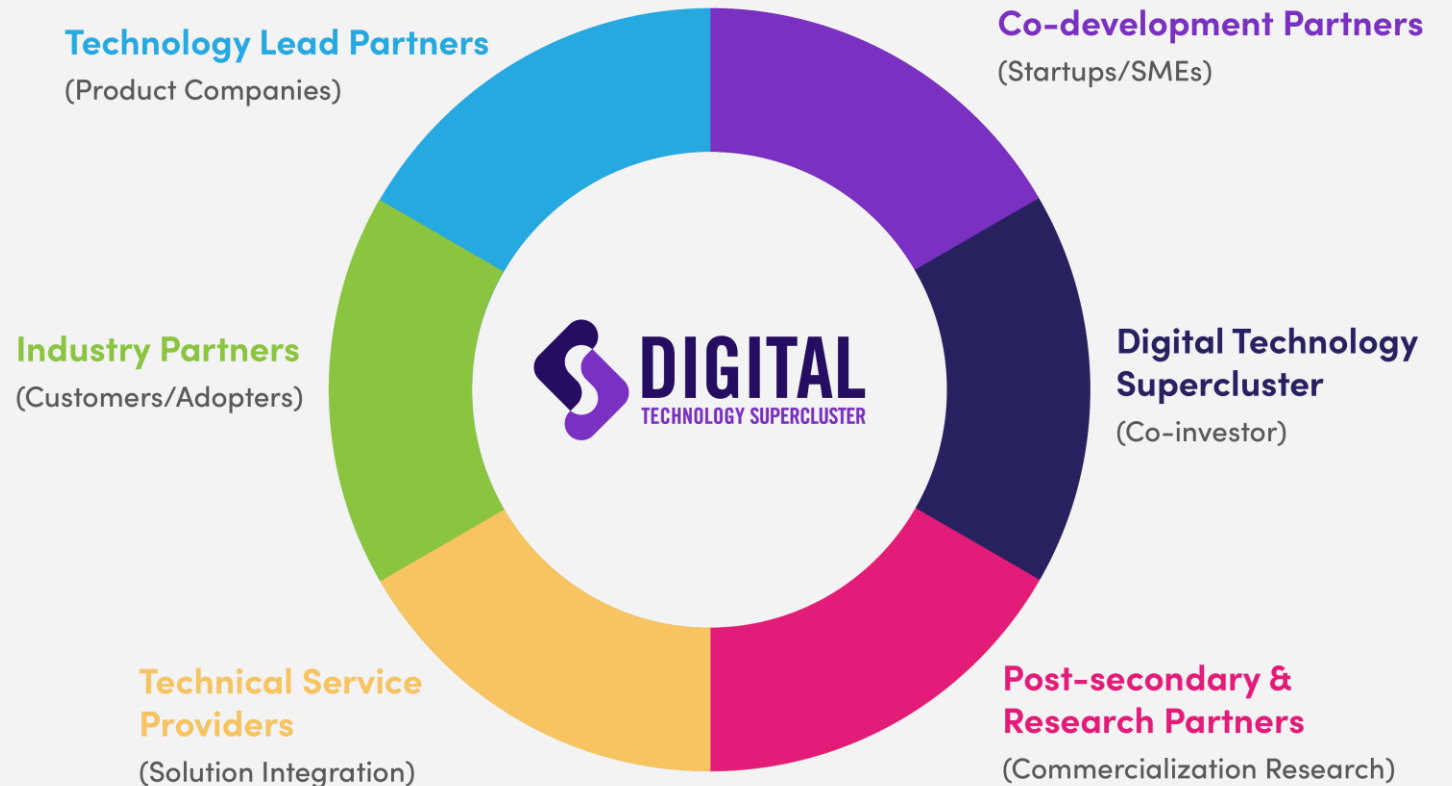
Technology Lead Partners
(Product Companies)

Co-development Partners
(Startups/SMEs)

Industry Partners
(Customers/Adopters)

DIGITAL
TECHNOLOGY SUPERCLUSTER

Digital Technology Supercluster
(Co-investor)

Technical Service Providers
(Solution Integration)

Post-secondary & Research Partners
(Commercialization Research)